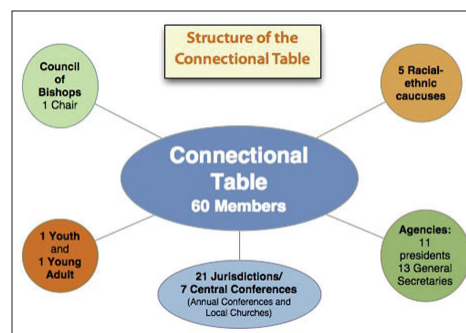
Structure of the Connectional Table

Council of Bishops
1 Chair

5 Racial-ethnic caucuses

Connectional Table
60 Members

1 Youth and 1 Young Adult

21 Jurisdictions/ 7 Central Conferences
(Annual Conferences and Local Churches)

Agencies:
11 presidents
13 General Secretaries